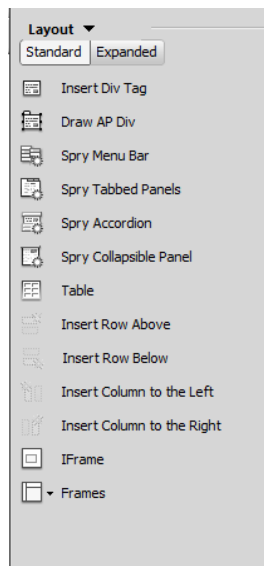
Layout ▼
Standard | Expanded

Insert Div Tag
Draw AP Div
Spry Menu Bar
Spry Tabbed Panels
Spry Accordion
Spry Collapsible Panel
Table
Insert Row Above
Insert Row Below
Insert Column to the Left
Insert Column to the Right
IFrame
Frames